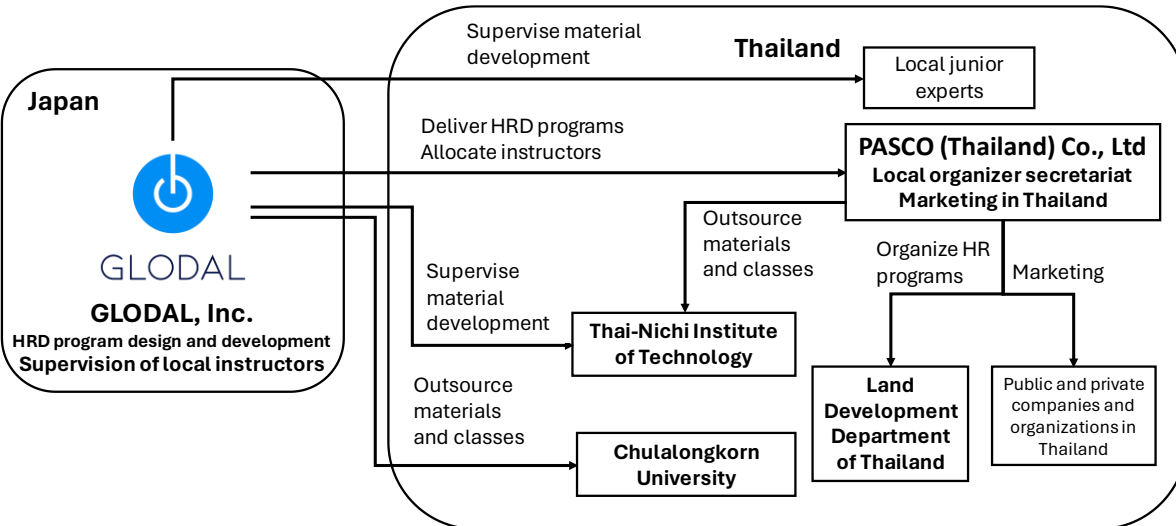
Japan

GLODAL

GLODAL, Inc.
HRD program design and development
Supervision of local instructors

Thailand

Supervise material development

Local junior experts

Deliver HRD programs
Allocate instructors

PASCO (Thailand) Co., Ltd
Local organizer secretariat
Marketing in Thailand

Outsource materials and classes

Organize HR programs

Marketing

Supervise material development

Thai-Nichi Institute of Technology

Land Development Department of Thailand

Public and private companies and organizations in Thailand

Outsource materials and classes

Chulalongkorn University